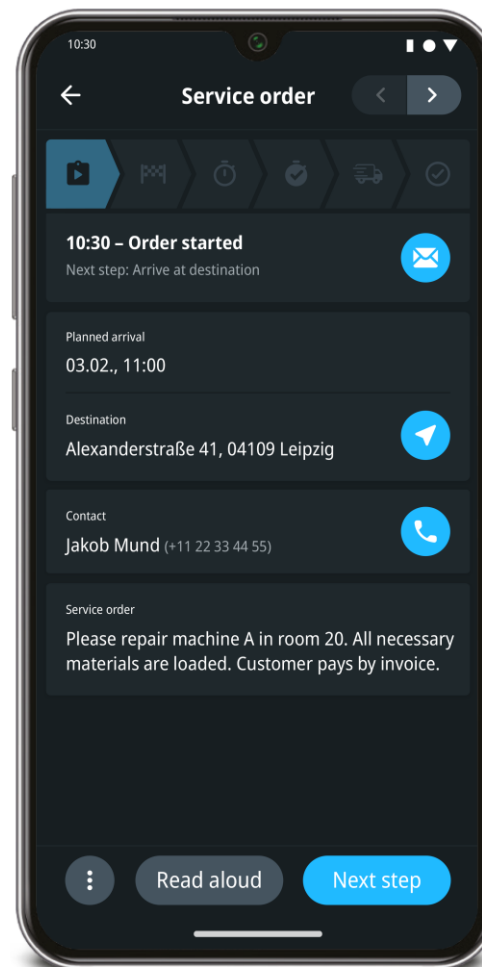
10:30

Service order

10:30 – Order started
Next step: Arrive at destination

Planned arrival
03.02., 11:00

Destination
Alexanderstraße 41, 04109 Leipzig

Contact
Jakob Mund (+11 22 33 44 55)

Service order
Please repair machine A in room 20. All necessary materials are loaded. Customer pays by invoice.

Read aloud
Next step